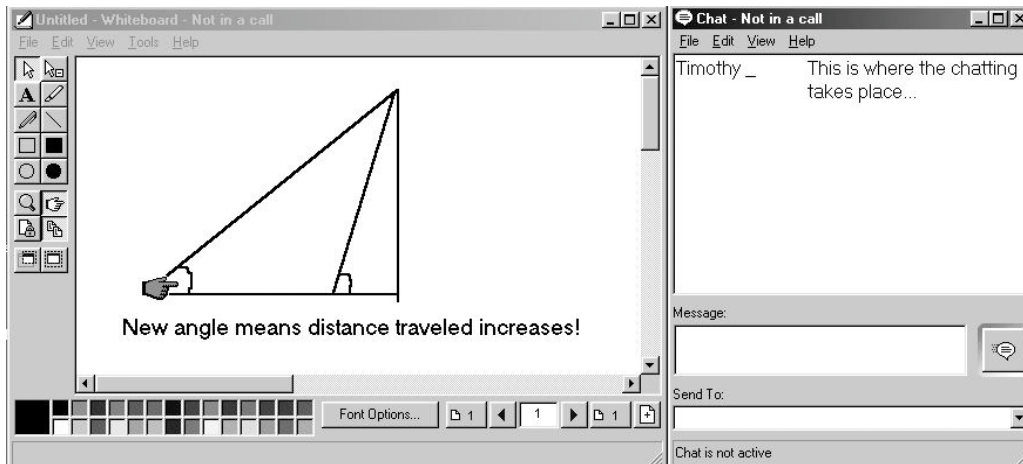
Untitled - Whiteboard - Not in a call
File Edit View Tools Help

New angle means distance traveled increases!

Font Options...
1
1
1

Chat - Not in a call
File Edit View Help
Timothy _ This is where the chatting takes place...

Message:

Send To:

Chat is not active